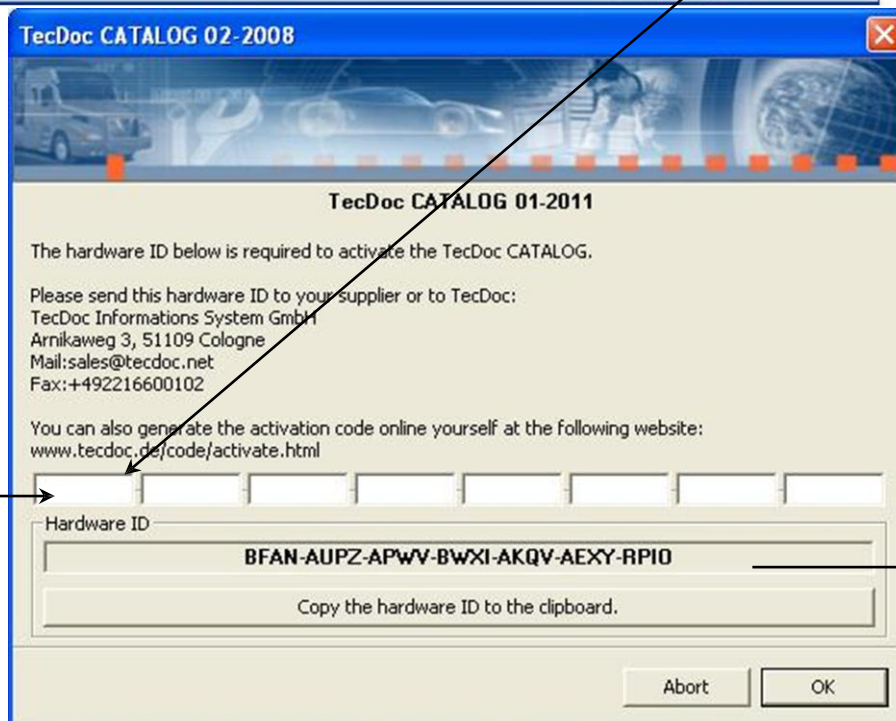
TecDoc CATALOG 02-2008

TecDoc CATALOG 01-2011

The hardware ID below is required to activate the TecDoc CATALOG.

Please send this hardware ID to your supplier or to TecDoc:
TecDoc Informations System GmbH
Arnikaweg 3, 51109 Cologne
Mail:sales@tecdoc.net
Fax:+492216600102

You can also generate the activation code online yourself at the following website:
www.tecdoc.de/code/activate.html

Hardware ID

BFAN-AUPZ-APWV-BWXI-AKQV-AEXY-RPIO

Copy the hardware ID to the clipboard.

Abort

OK